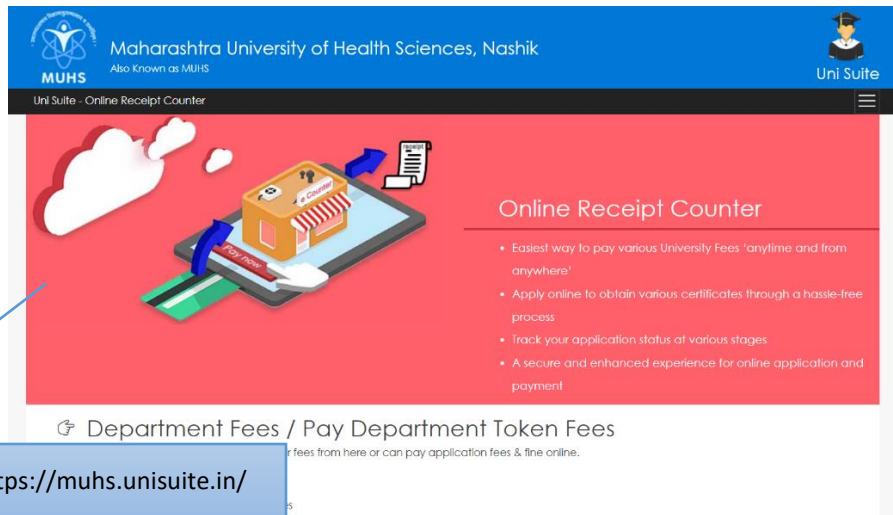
MUHS

Maharashtra University of Health Sciences, Nashik

Also Known as MUHS

Uni Suite

Uni Suite - Online Receipt Counter

receipt

e Counter

Pay now

Online Receipt Counter

• Easiest way to pay various University Fees 'anytime and from anywhere'

• Apply online to obtain various certificates through a hassle-free process

• Track your application status at various stages

• A secure and enhanced experience for online application and payment

☞ Department Fees / Pay Department Token Fees

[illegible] r fees from here or can pay application fees & fine online.

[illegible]ps://muhs.unisuite.in/

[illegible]s